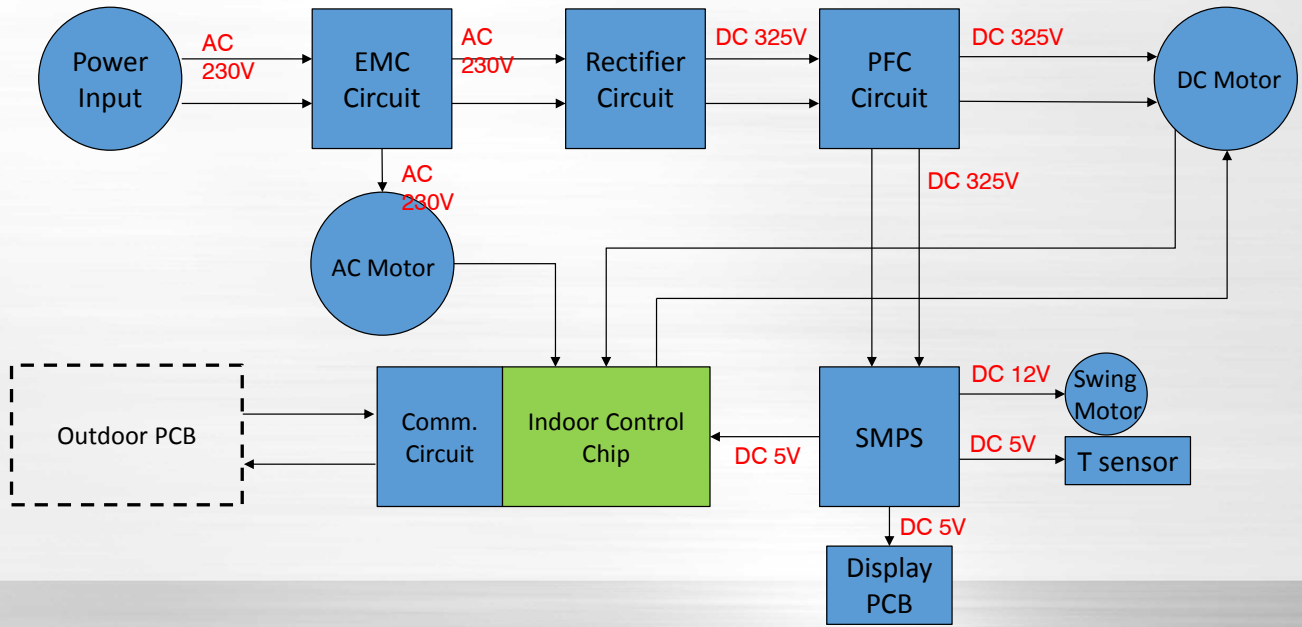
Power Input
AC 230V
EMC Circuit
AC 230V
Rectifier Circuit
DC 325V
PFC Circuit
DC 325V
DC Motor
AC 230V
DC 325V
AC Motor
Outdoor PCB
Comm. Circuit
Indoor Control Chip
DC 5V
SMPS
DC 12V
Swing Motor
DC 5V
T sensor
DC 5V
Display PCB